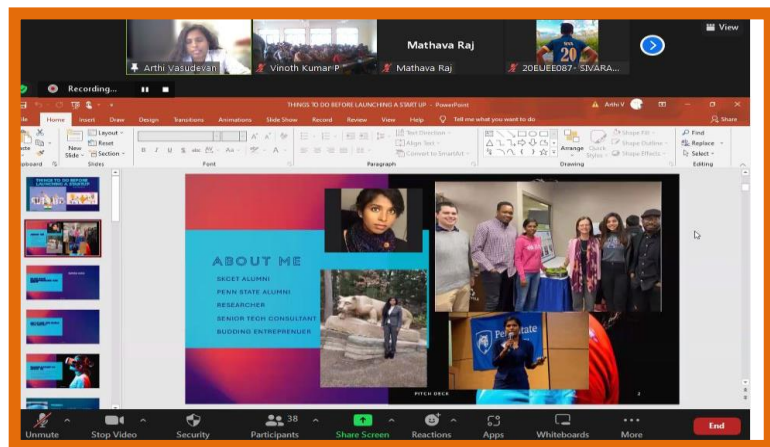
View

Arthi Vasudevan

Vinoth Kumar P

Mathava Raj

Mathava Raj

20EUEE087 - SIVARA...

Recording...

THINGS TO DO BEFORE LAUNCHING A START UP - PowerPoint

Arthi V

File Home Insert Draw Design Transitions Animations Slide Show Record Review View Help Tell me what you want to do

Share

Layout Reset Section

New Slide

Text Direction Align Text Convert to SmartArt

Arrange Quick Styles

Shape Fill Shape Outline Shape Effects

Find Replace Select

Clipboard Slides Font Paragraph Drawing Editing

ABOUT ME

SKCET ALUMNI

PENN STATE ALUMNI

RESEARCHER

SENIOR TECH CONSULTANT

BUDDING ENTREPRENUER

PITCH DECK

2

Penn State

Unmute Stop Video Security 38 Participants Share Screen Reactions Apps Whiteboards More End